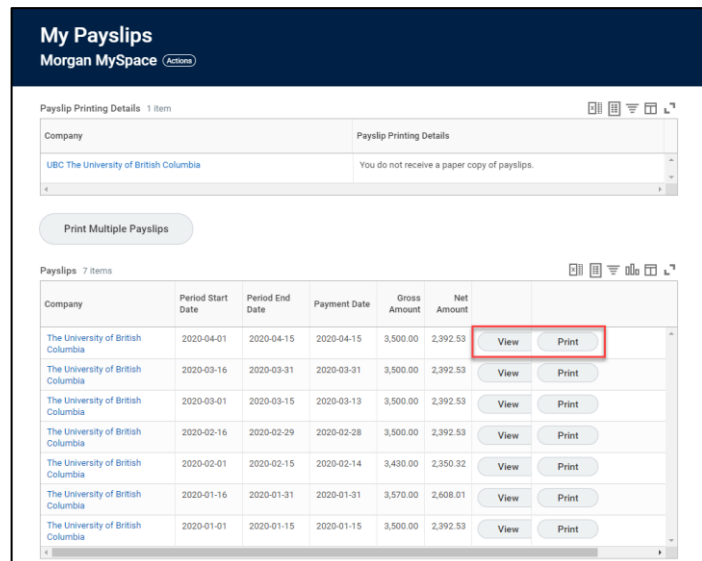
My Payslips
Morgan MySpace Actions

Payslip Printing Details 1 item

| Company | Payslip Printing Details |
|---|---|
| UBC The University of British Columbia | You do not receive a paper copy of payslips. |

Print Multiple Payslips

Payslips 7 items

| Company | Period Start Date | Period End Date | Payment Date | Gross Amount | Net Amount | | |
|---|---|---|---|---|---|---|---|
| The University of British Columbia | 2020-04-01 | 2020-04-15 | 2020-04-15 | 3,500.00 | 2,392.53 | View | Print |
| The University of British Columbia | 2020-03-16 | 2020-03-31 | 2020-03-31 | 3,500.00 | 2,392.53 | View | Print |
| The University of British Columbia | 2020-03-01 | 2020-03-15 | 2020-03-13 | 3,500.00 | 2,392.53 | View | Print |
| The University of British Columbia | 2020-02-16 | 2020-02-29 | 2020-02-28 | 3,500.00 | 2,392.53 | View | Print |
| The University of British Columbia | 2020-02-01 | 2020-02-15 | 2020-02-14 | 3,430.00 | 2,350.32 | View | Print |
| The University of British Columbia | 2020-01-16 | 2020-01-31 | 2020-01-31 | 3,570.00 | 2,608.01 | View | Print |
| The University of British Columbia | 2020-01-01 | 2020-01-15 | 2020-01-15 | 3,500.00 | 2,392.53 | View | Print |